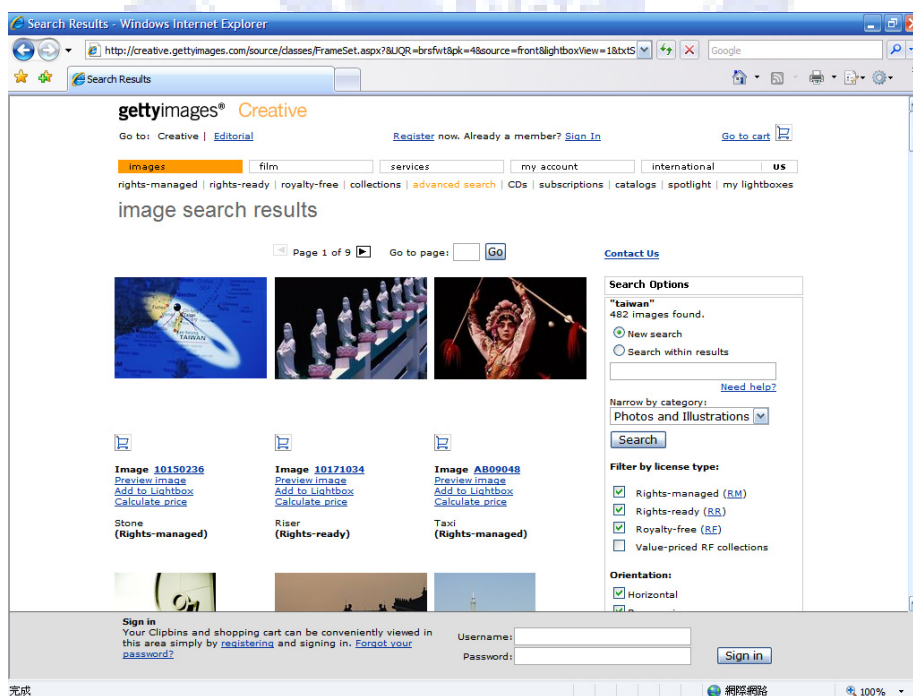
Search Results - Windows Internet Explorer

http://creative.gettyimages.com/source/classes/FrameSet.aspx?&UQR=brsfwt&pk=4&source=front&lightboxView=1&txtS

Google

Search Results

gettyimages® Creative

Go to: Creative | Editorial

Register now. Already a member? Sign In

Go to cart

images | film | services | my account | international | US

rights-managed | rights-ready | royalty-free | collections | advanced search | CDs | subscriptions | catalogs | spotlight | my lightboxes

image search results

Page 1 of 9 Go to page: Go

Contact Us

TAIWAN

Image 10150236
Preview image
Add to Lightbox
Calculate price

Stone
(Rights-managed)

Image 10171034
Preview image
Add to Lightbox
Calculate price

Riser
(Rights-ready)

Image AB09048
Preview image
Add to Lightbox
Calculate price

Taxi
(Rights-managed)

Search Options

"taiwan"
482 images found.

New search

Search within results

Need help?

Narrow by category:

Photos and Illustrations

Search

Filter by license type:

Rights-managed (RM)

Rights-ready (RR)

Royalty-free (RF)

Value-priced RF collections

Orientation:

Horizontal

Sign in

Your Clipbins and shopping cart can be conveniently viewed in this area simply by registering and signing in. Forgot your password?

Username:

Password:

Sign in

完成

網際網路

100%